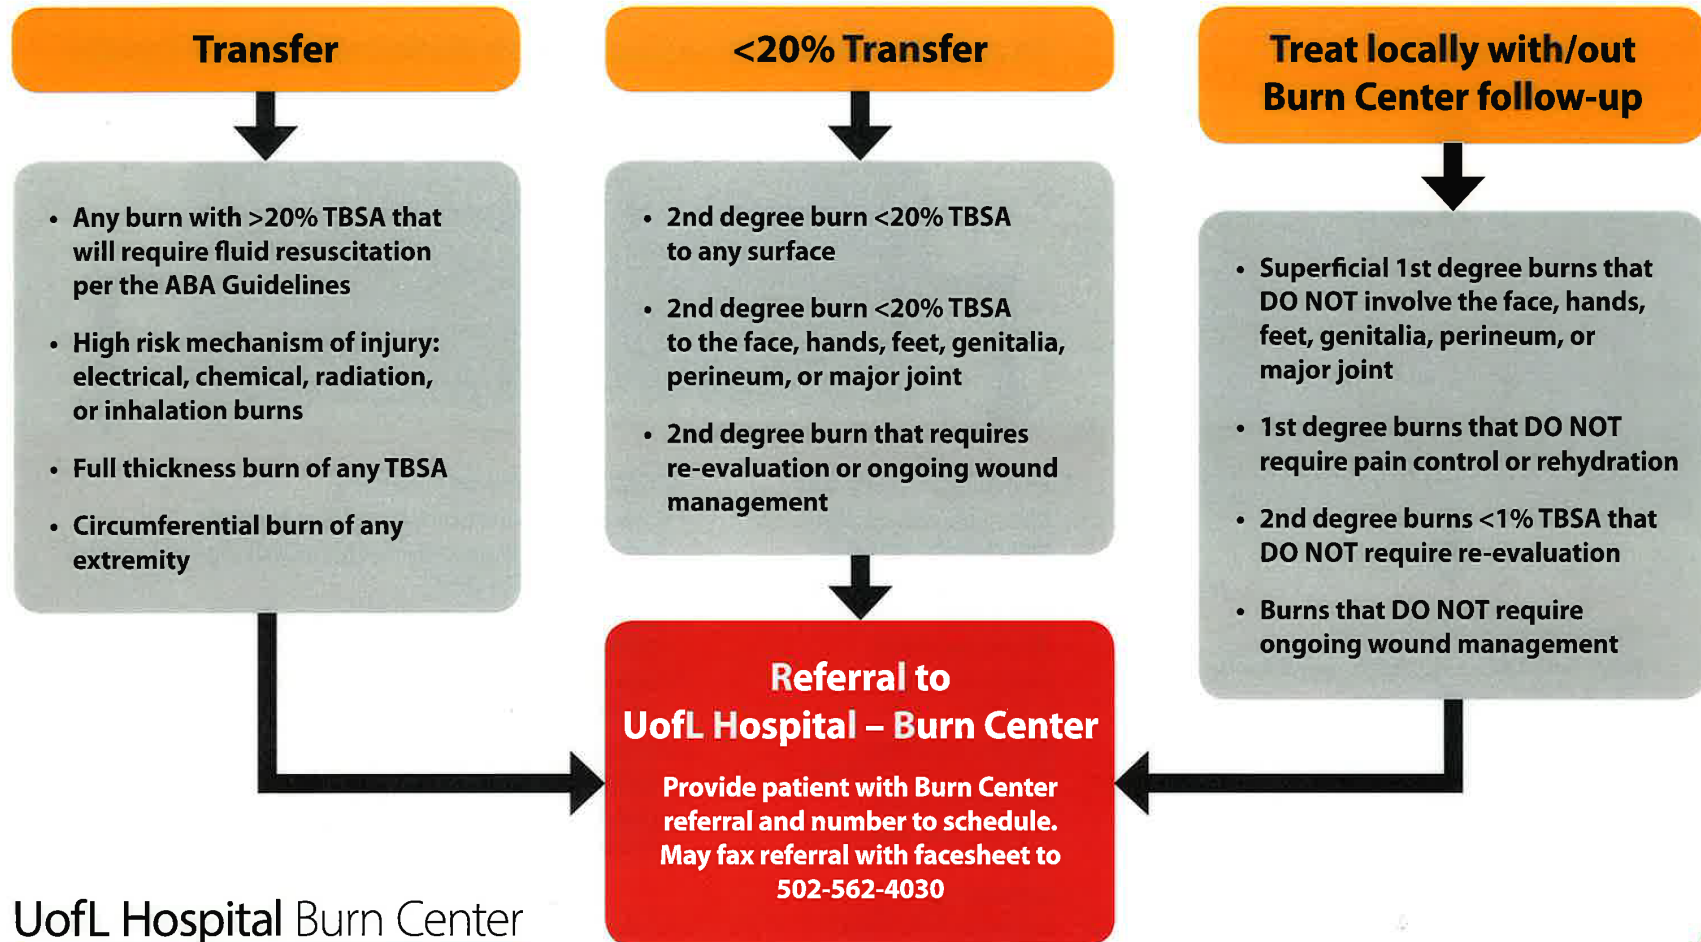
Transfer

<20% Transfer

Treat locally with/out Burn Center follow-up

- Any burn with >20% TBSA that will require fluid resuscitation per the ABA Guidelines
- High risk mechanism of injury: electrical, chemical, radiation, or inhalation burns
- Full thickness burn of any TBSA
- Circumferential burn of any extremity

- 2nd degree burn <20% TBSA to any surface
- 2nd degree burn <20% TBSA to the face, hands, feet, genitalia, perineum, or major joint
- 2nd degree burn that requires re-evaluation or ongoing wound management

- Superficial 1st degree burns that DO NOT involve the face, hands, feet, genitalia, perineum, or major joint
- 1st degree burns that DO NOT require pain control or rehydration
- 2nd degree burns <1% TBSA that DO NOT require re-evaluation
- Burns that DO NOT require ongoing wound management

Referral to UofL Hospital – Burn Center

Provide patient with Burn Center referral and number to schedule. May fax referral with facesheet to 502-562-4030

UofL Hospital Burn Center